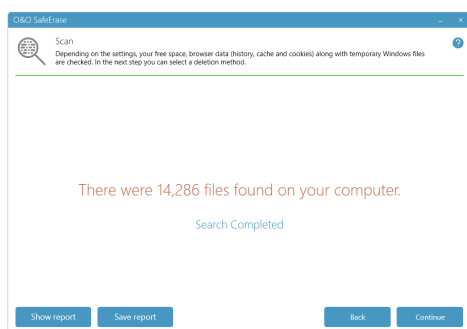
O&O SafeErase

Scan

Depending on the settings, your free space, browser data (history, cache and cookies) along with temporary Windows files are checked. In the next step you can select a deletion method.

There were 14,286 files found on your computer.

Search Completed

Show report

Save report

Back

Continue